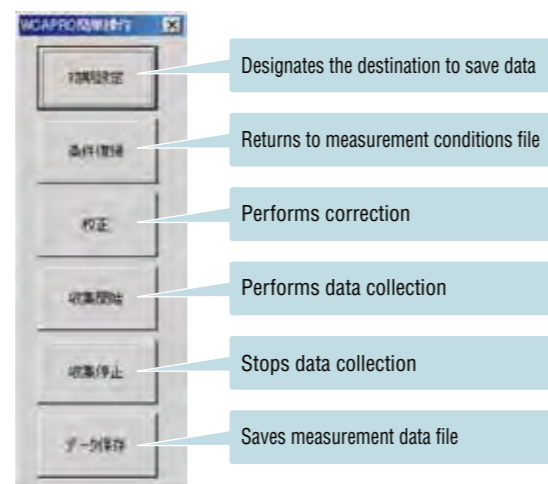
WCAPRO簡単操作

初期設定

Designates the destination to save data

条件復帰

Returns to measurement conditions file

校正

Performs correction

収集開始

Performs data collection

収集停止

Stops data collection

データ保存

Saves measurement data file